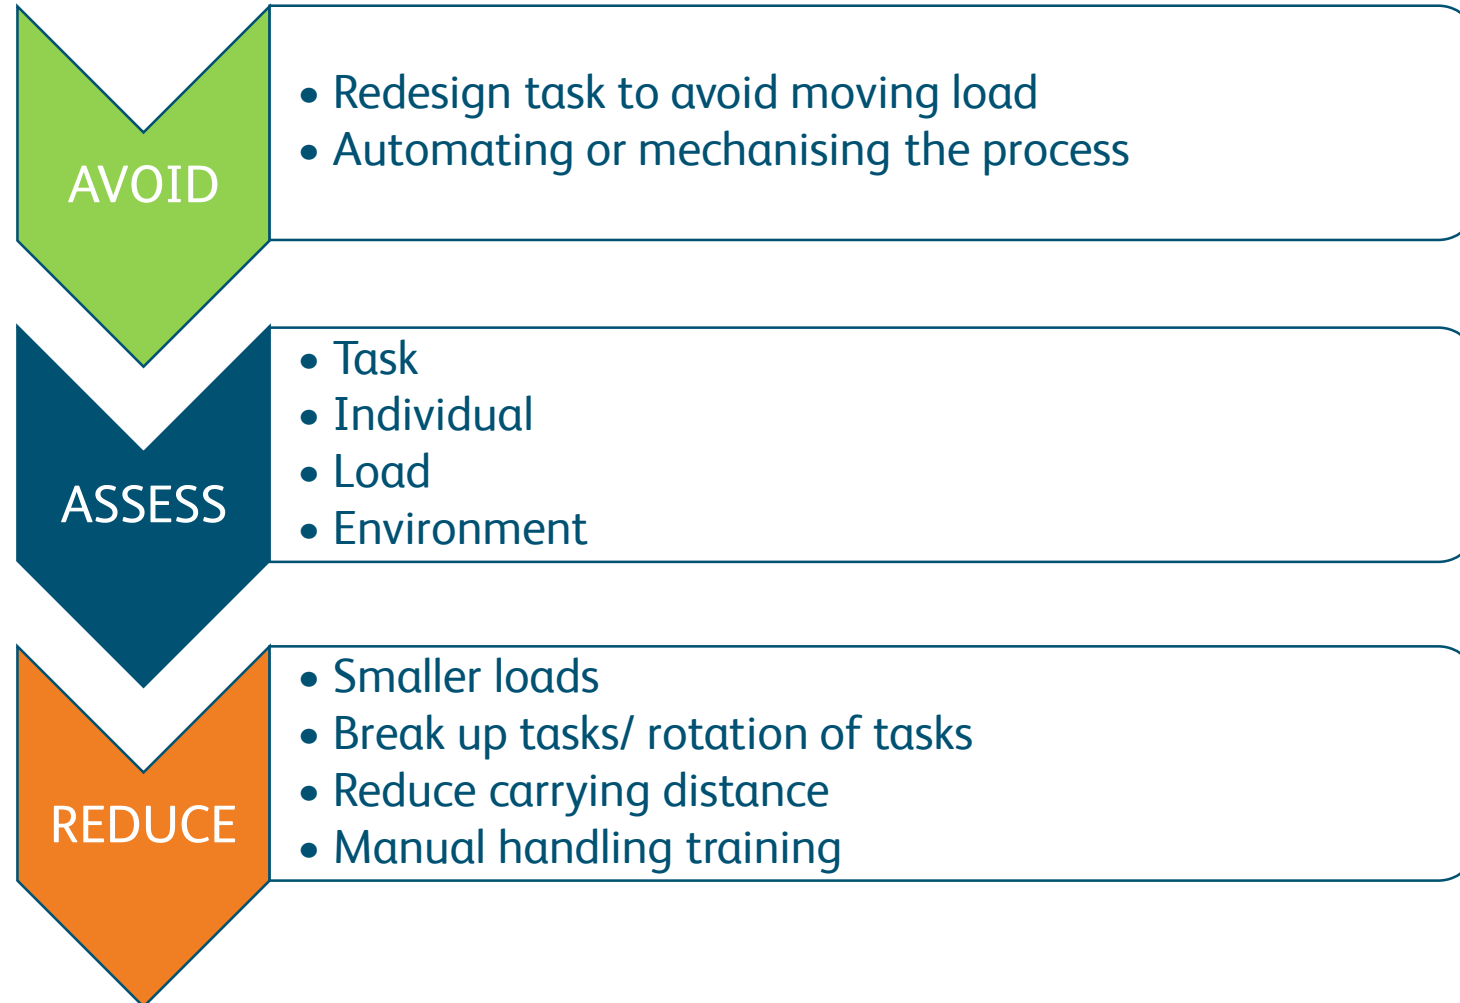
AVOID

- Redesign task to avoid moving load
- Automating or mechanising the process

ASSESS

- Task
- Individual
- Load
- Environment

REDUCE

- Smaller loads
- Break up tasks/ rotation of tasks
- Reduce carrying distance
- Manual handling training